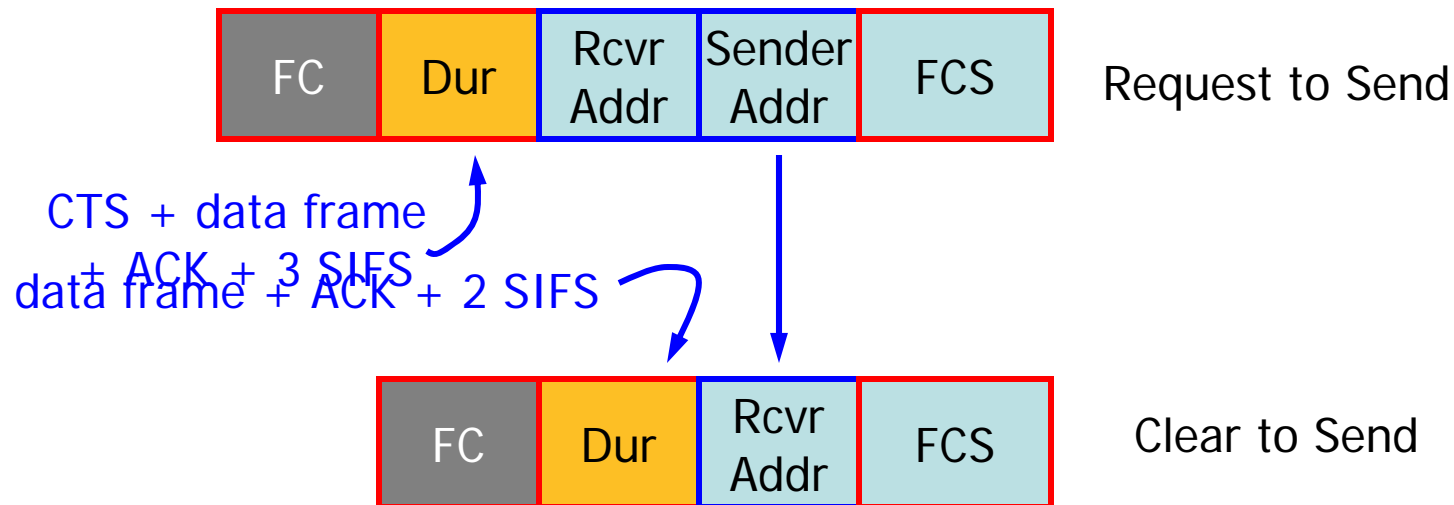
| FC | Dur | Rcvr Addr | Sender Addr | FCS |
|---|---|---|---|---|

Request to Send

CTS + data frame + ACK + 3 SIFS

data frame + ACK + 2 SIFS

| FC | Dur | Rcvr Addr | FCS |
|---|---|---|---|

Clear to Send